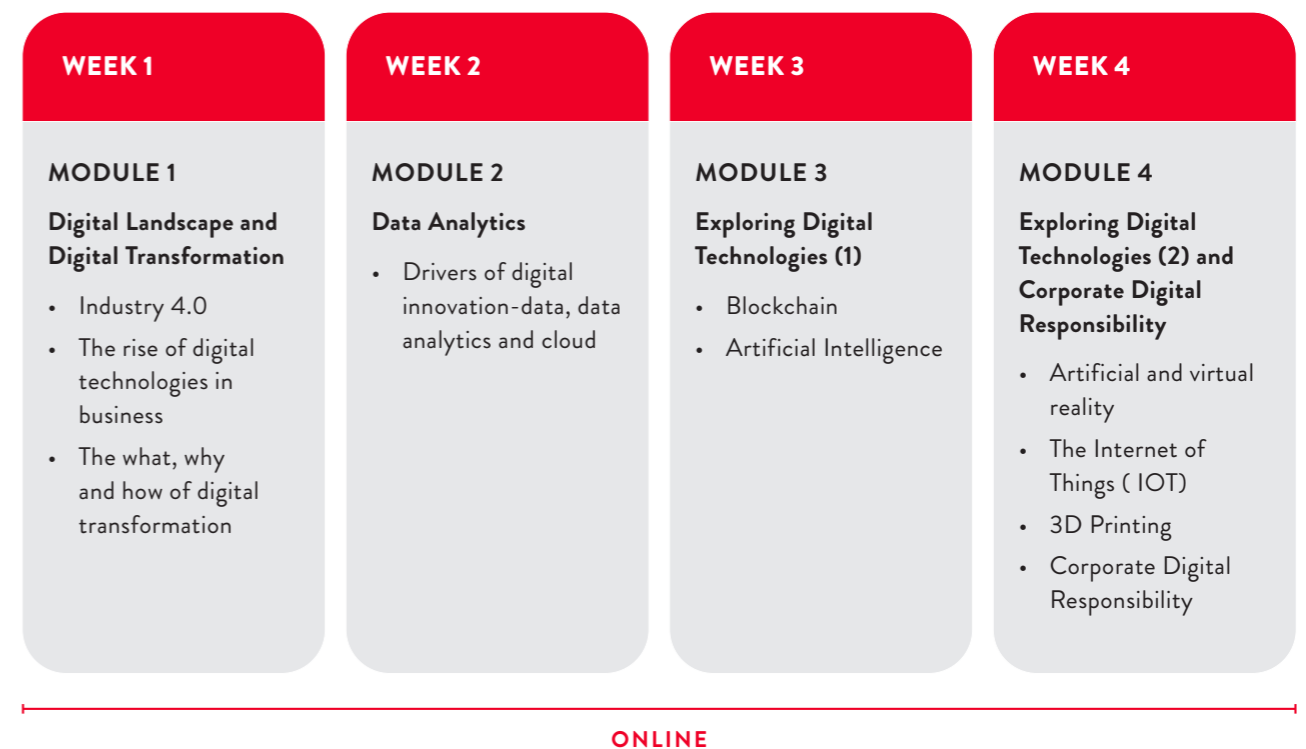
WEEK 1

MODULE 1

Digital Landscape and Digital Transformation

- Industry 4.0
- The rise of digital technologies in business
- The what, why and how of digital transformation

WEEK 2

MODULE 2

Data Analytics

- Drivers of digital innovation-data, data analytics and cloud

WEEK 3

MODULE 3

Exploring Digital Technologies (1)

- Blockchain
- Artificial Intelligence

WEEK 4

MODULE 4

Exploring Digital Technologies (2) and Corporate Digital Responsibility

- Artificial and virtual reality
- The Internet of Things ( IOT)
- 3D Printing
- Corporate Digital Responsibility

ONLINE